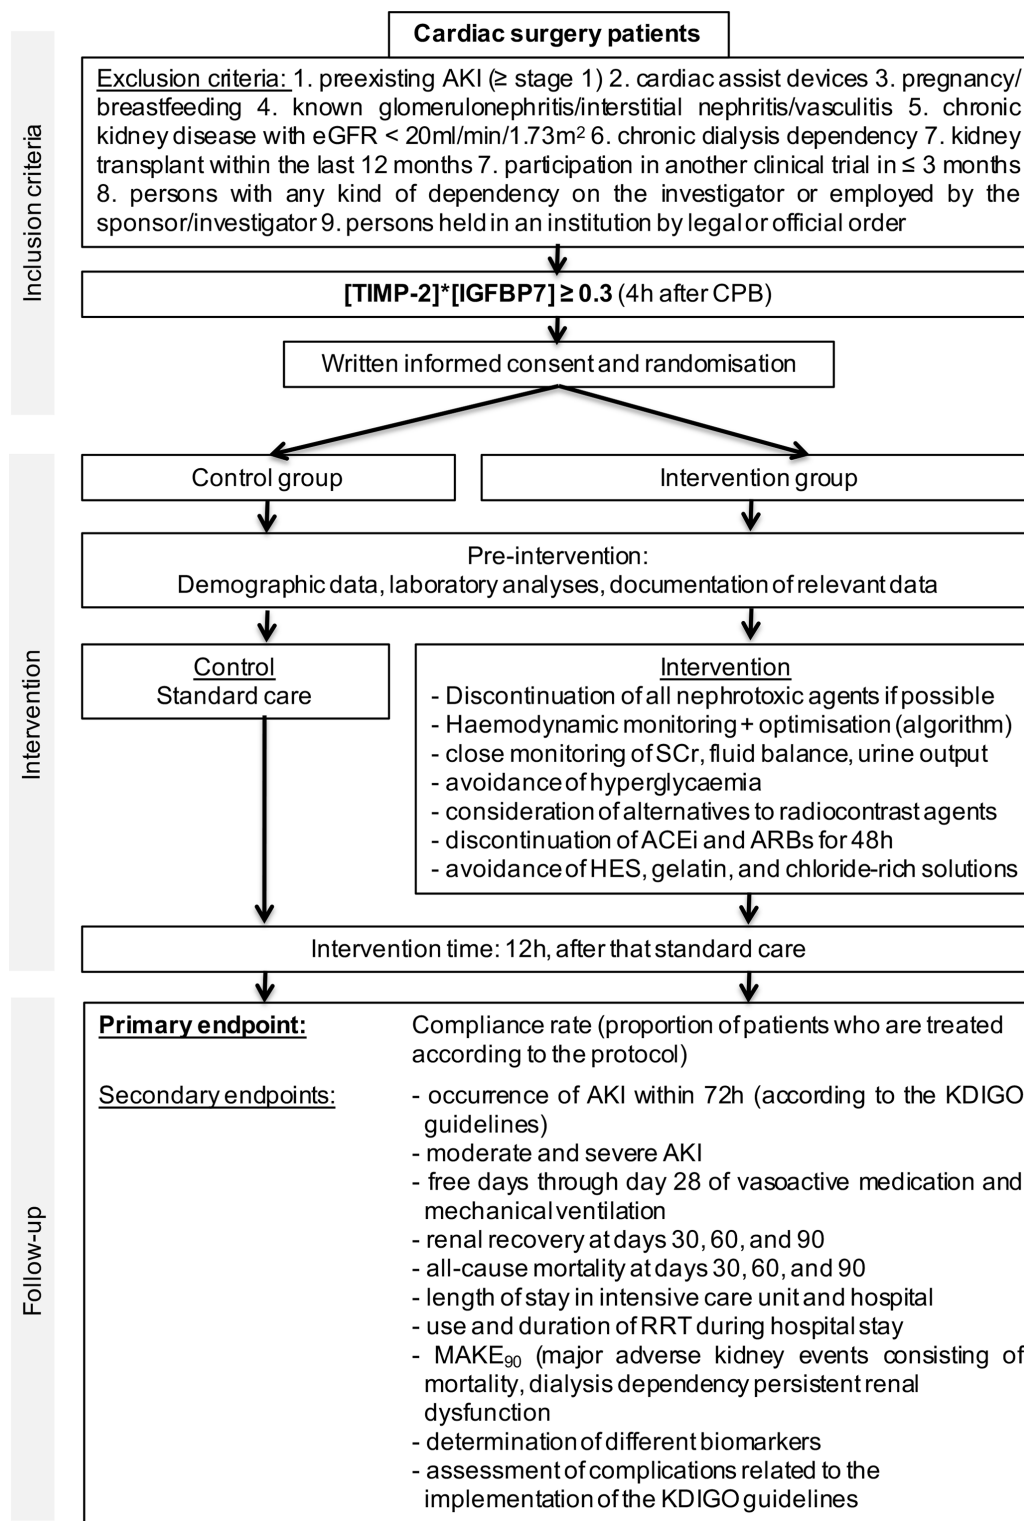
Inclusion criteria

Cardiac surgery patients

Exclusion criteria: 1. preexisting AKI (≥ stage 1) 2. cardiac assist devices 3. pregnancy/ breastfeeding 4. known glomerulonephritis/interstitial nephritis/vasculitis 5. chronic kidney disease with eGFR < 20ml/min/1.73m$^2$ 6. chronic dialysis dependency 7. kidney transplant within the last 12 months 7. participation in another clinical trial in ≤ 3 months 8. persons with any kind of dependency on the investigator or employed by the sponsor/investigator 9. persons held in an institution by legal or official order

[TIMP-2]*[IGFBP7] ≥ 0.3 (4h after CPB)

Written informed consent and randomisation

Intervention

Control group

Intervention group

Pre-intervention:
Demographic data, laboratory analyses, documentation of relevant data

Control
Standard care

Intervention
- Discontinuation of all nephrotoxic agents if possible
- Haemodynamic monitoring + optimisation (algorithm)
- close monitoring of SCr, fluid balance, urine output
- avoidance of hyperglycaemia
- consideration of alternatives to radiocontrast agents
- discontinuation of ACEi and ARBs for 48h
- avoidance of HES, gelatin, and chloride-rich solutions

Intervention time: 12h, after that standard care

Follow-up

Primary endpoint: Compliance rate (proportion of patients who are treated according to the protocol)

Secondary endpoints:
- occurrence of AKI within 72h (according to the KDIGO guidelines)
- moderate and severe AKI
- free days through day 28 of vasoactive medication and mechanical ventilation
- renal recovery at days 30, 60, and 90
- all-cause mortality at days 30, 60, and 90
- length of stay in intensive care unit and hospital
- use and duration of RRT during hospital stay
- MAKE$_{90}$ (major adverse kidney events consisting of mortality, dialysis dependency persistent renal dysfunction
- determination of different biomarkers
- assessment of complications related to the implementation of the KDIGO guidelines